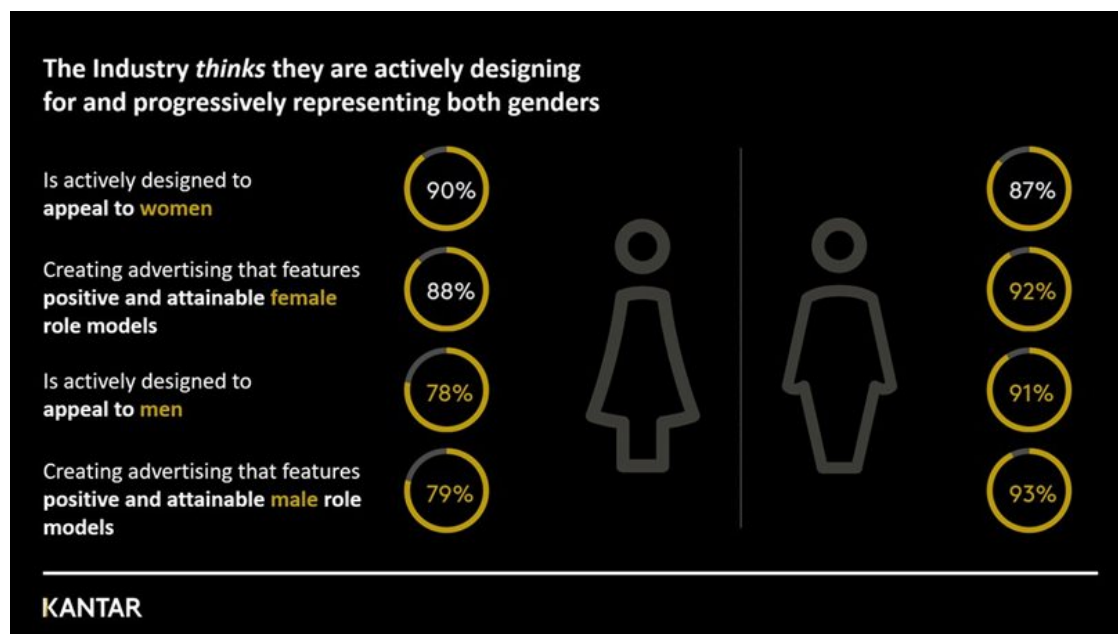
The Industry *thinks* they are actively designing for and progressively representing both genders

Is actively designed to **appeal to women**

90%

87%

Creating advertising that features **positive and attainable female role models**

88%

92%

Is actively designed to **appeal to men**

78%

91%

Creating advertising that features **positive and attainable male role models**

79%

93%

KANTAR